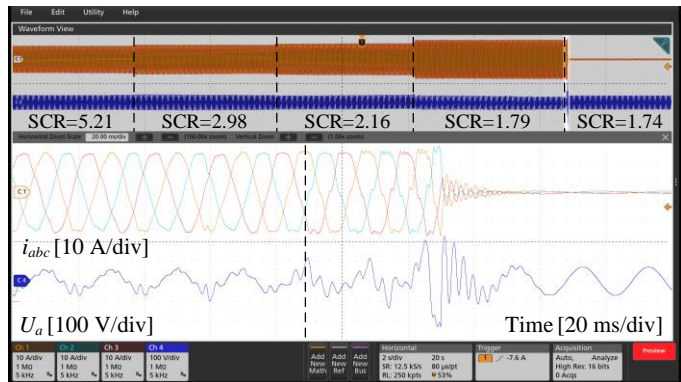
File Edit Utility Help

Waveform View

SCR=5.21 SCR=2.98 SCR=2.16 SCR=1.79 SCR=1.74

Horizontal Zoom Scale 20.00 ms/div (100.00x zoom) Vertical Zoom (1.00x zoom)

C1

$i_{abc}$ [10 A/div]

C4

$U_a$ [100 V/div]

Time [20 ms/div]

| Ch 1 | Ch 2 | Ch 3 | Ch 4 |
|---|---|---|---|
| 10 A/div | 10 A/div | 10 A/div | 100 V/div |
| 1 MΩ | 1 MΩ | 1 MΩ | 1 MΩ |
| 5 kHz | 5 kHz | 5 kHz | 5 kHz |

Add New Math | Add New Ref | Add New Bus

Horizontal
2 s/div 20 s
SR: 12.5 kS/s 80 µs/pt
RL: 250 kpts 53%

Trigger
1 -7.6 A

Acquisition
Auto, Analyze
High Res: 16 bits
0 Acqs

Preview